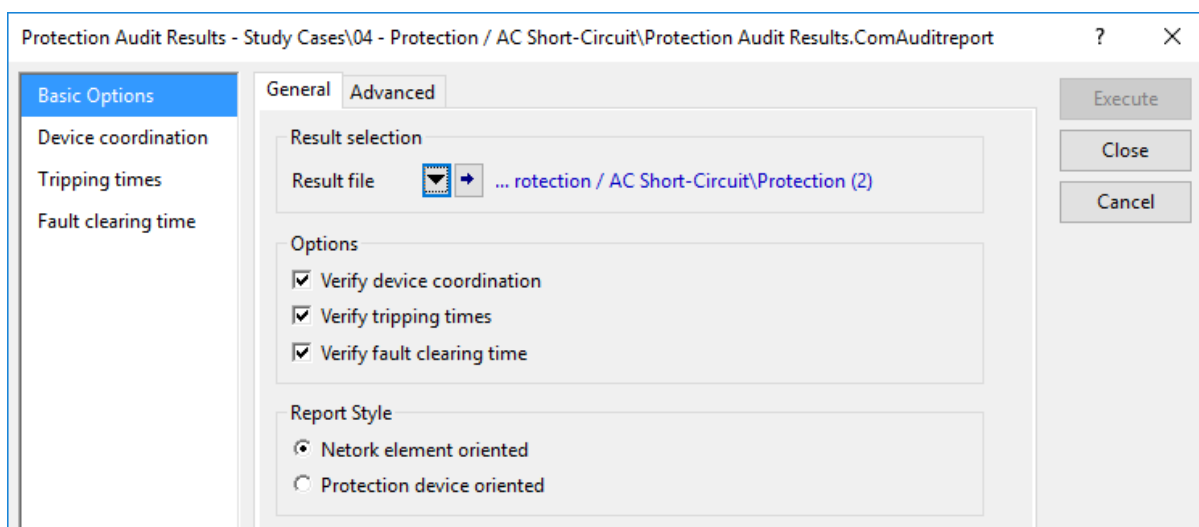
Protection Audit Results - Study Cases\04 - Protection / AC Short-Circuit\Protection Audit Results.ComAuditreport

?

×

Basic Options
Device coordination
Tripping times
Fault clearing time

General
Advanced

Result selection
Result file
... rotection / AC Short-Circuit\Protection (2)

Options
Verify device coordination
Verify tripping times
Verify fault clearing time

Report Style
Netork element oriented
Protection device oriented

Execute
Close
Cancel